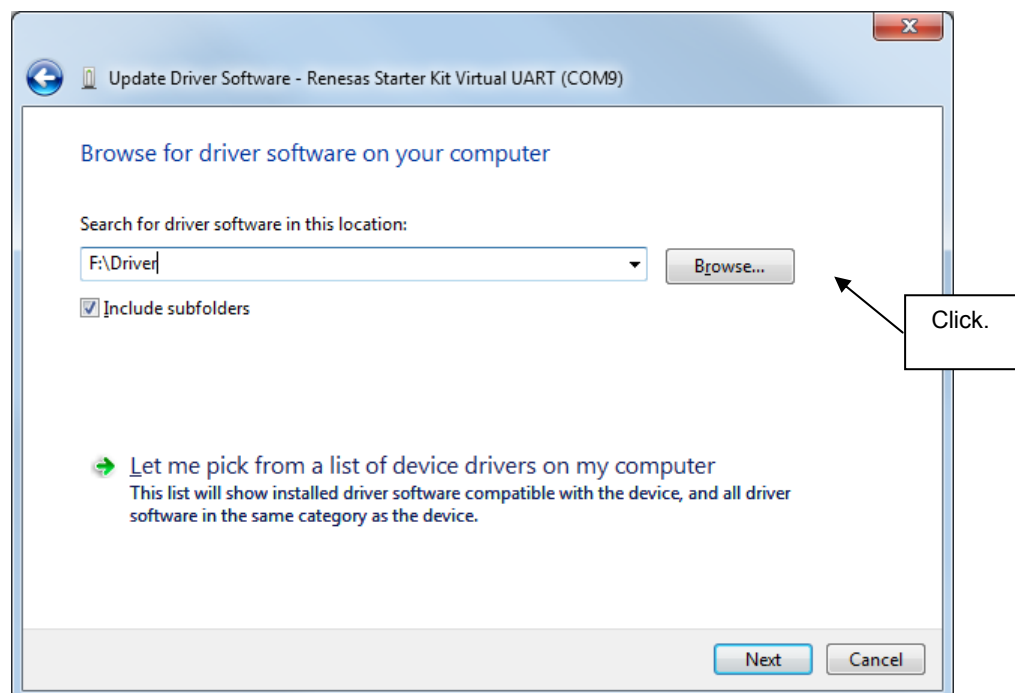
Update Driver Software - Renesas Starter Kit Virtual UART (COM9)

Browse for driver software on your computer

Search for driver software in this location:

F:\Driver

Browse...

Include subfolders

Click.

Let me pick from a list of device drivers on my computer

This list will show installed driver software compatible with the device, and all driver software in the same category as the device.

Next

Cancel